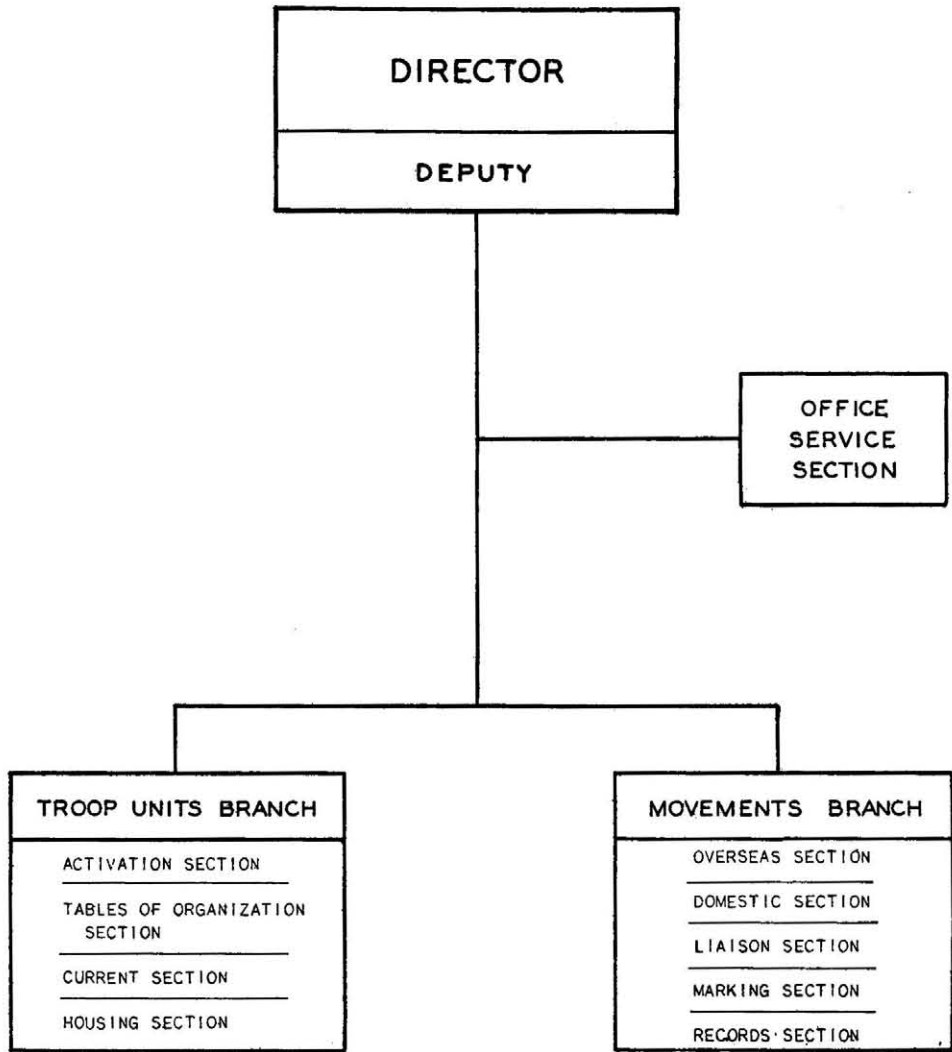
DIRECTOR

DEPUTY

OFFICE SERVICE SECTION

TROOP UNITS BRANCH

ACTIVATION SECTION

TABLES OF ORGANIZATION SECTION

CURRENT SECTION

HOUSING SECTION

MOVEMENTS BRANCH

OVERSEAS SECTION

DOMESTIC SECTION

LIAISON SECTION

MARKING SECTION

RECORDS SECTION